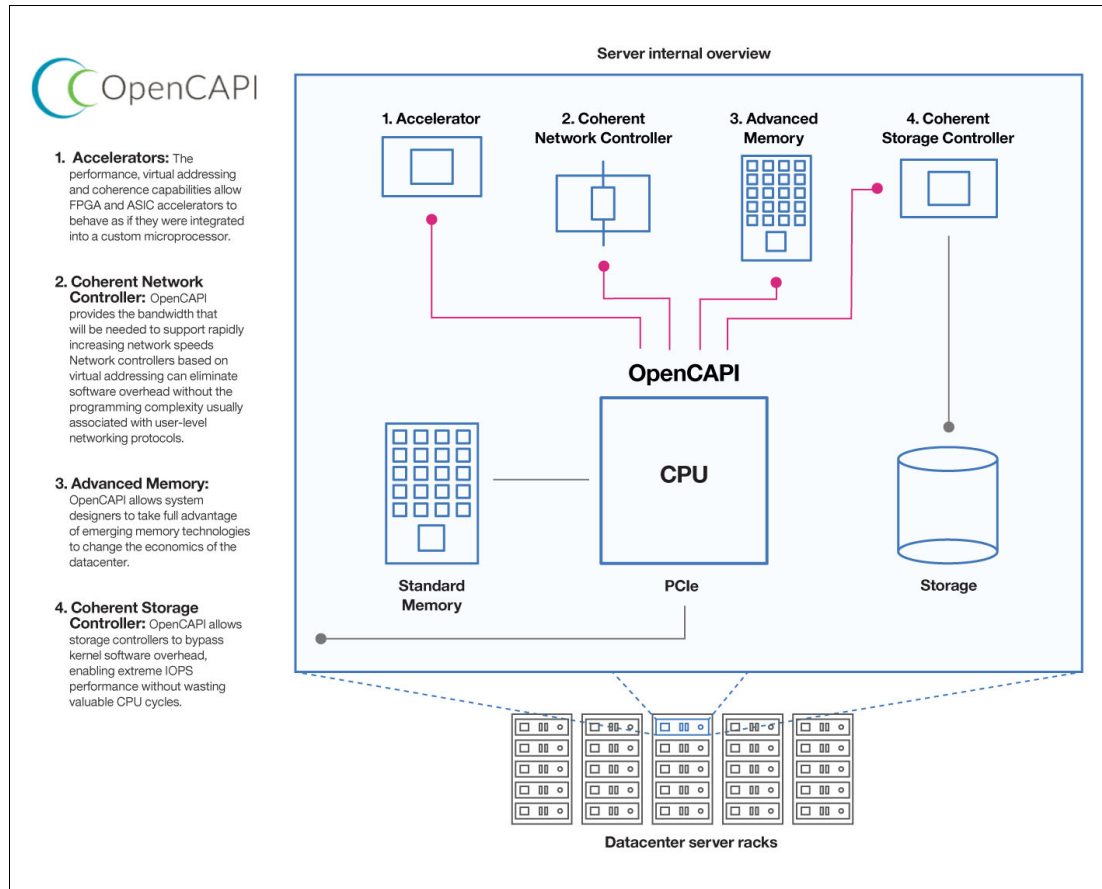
OpenCAPI

1. Accelerators: The performance, virtual addressing and coherence capabilities allow FPGA and ASIC accelerators to behave as if they were integrated into a custom microprocessor.

2. Coherent Network Controller: OpenCAPI provides the bandwidth that will be needed to support rapidly increasing network speeds Network controllers based on virtual addressing can eliminate software overhead without the programming complexity usually associated with user-level networking protocols.

3. Advanced Memory: OpenCAPI allows system designers to take full advantage of emerging memory technologies to change the economics of the datacenter.

4. Coherent Storage Controller: OpenCAPI allows storage controllers to bypass kernel software overhead, enabling extreme IOPS performance without wasting valuable CPU cycles.

Server internal overview

1. Accelerator

2. Coherent Network Controller

3. Advanced Memory

4. Coherent Storage Controller

OpenCAPI

CPU

Standard Memory

PCIe

Storage

Datacenter server racks